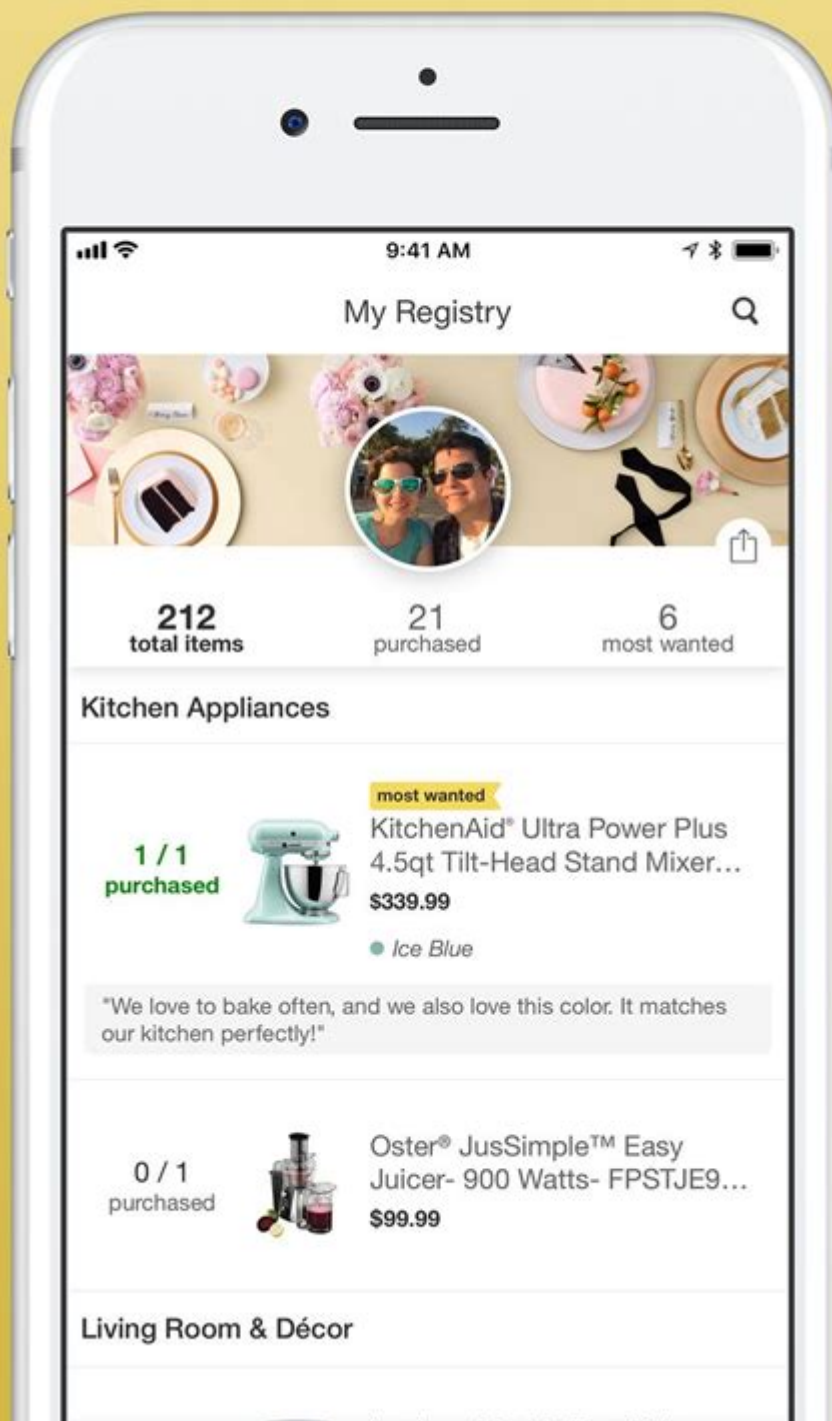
9:41 AM

My Registry

212
total items

21
purchased

6
most wanted

Kitchen Appliances

most wanted

1 / 1
purchased

KitchenAid® Ultra Power Plus 4.5qt Tilt-Head Stand Mixer...
$339.99

Ice Blue

"We love to bake often, and we also love this color. It matches our kitchen perfectly!"

0 / 1
purchased

Oster® JusSimple™ Easy Juicer- 900 Watts- FPSTJE9...
$99.99

Living Room & Décor